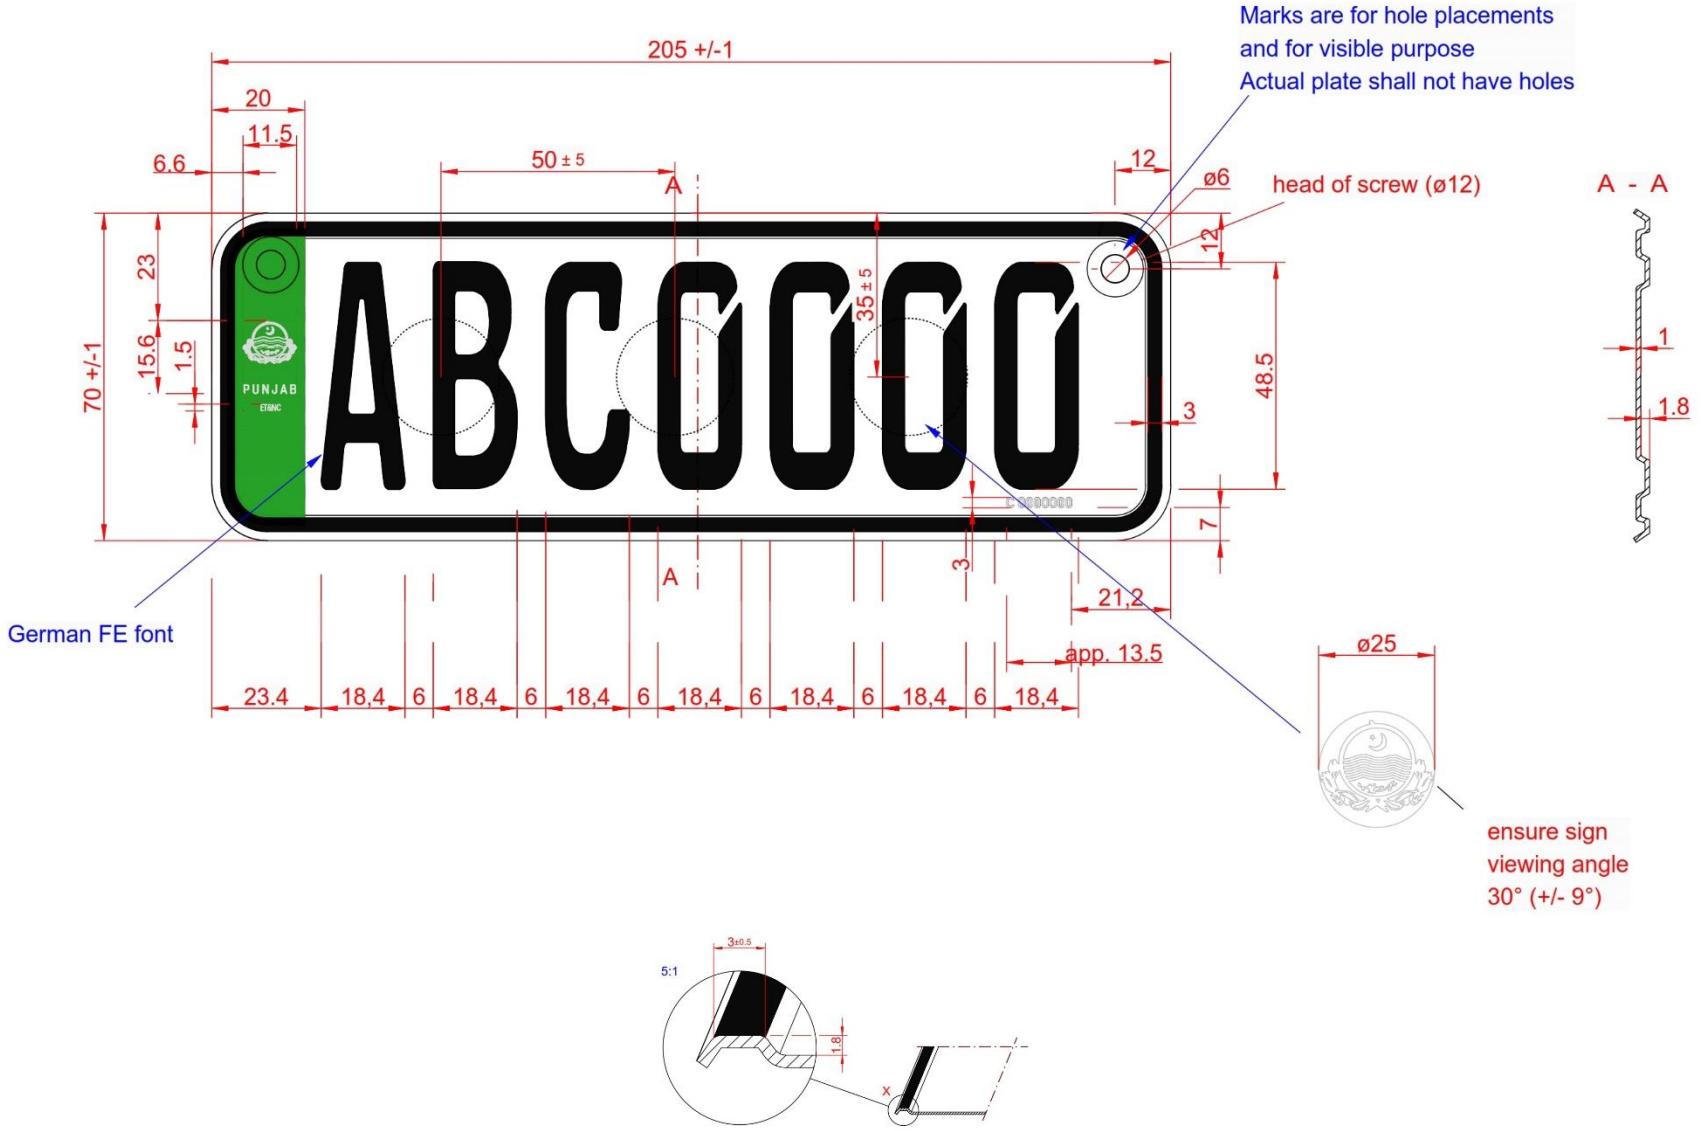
Marks are for hole placements and for visible purpose
Actual plate shall not have holes

205 +/-1

20

11.5

6.6

50 ± 5

A

12

ø6

head of screw (ø12)

A - A

12

23

35 ± 5

70 +/-1

15.6

1.5

PUNJAB

ET&NC

ABC0000

48.5

3

1

1.8

7

3

A

21,2

German FE font

app. 13.5

ø25

23.4 | 18,4 | 6 | 18,4 | 6 | 18,4 | 6 | 18,4 | 6 | 18,4 | 6 | 18,4 | 6 | 18,4

ensure sign viewing angle 30° (+/- 9°)

5:1

$3\pm0.5$

1.8

x